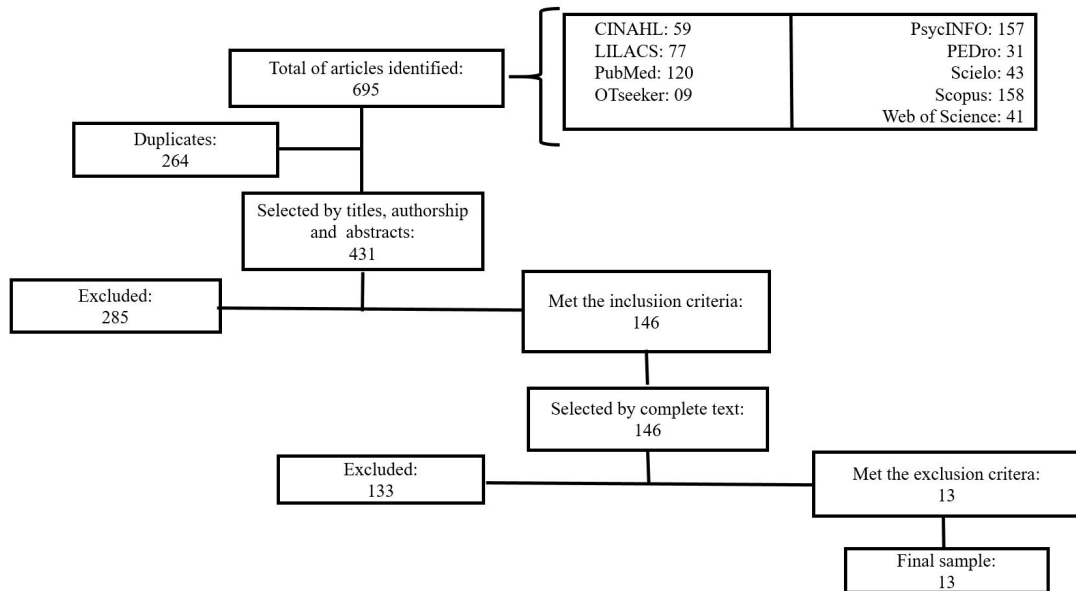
Total of articles identified:
695

CINAHL: 59
LILACS: 77
PubMed: 120
OTseeker: 09

PsycINFO: 157
PEDro: 31
Scielo: 43
Scopus: 158
Web of Science: 41

Duplicates:
264

Selected by titles, authorship and abstracts:
431

Excluded:
285

Met the inclusiion criteria:
146

Selected by complete text:
146

Excluded:
133

Met the exclusion critera:
13

Final sample:
13